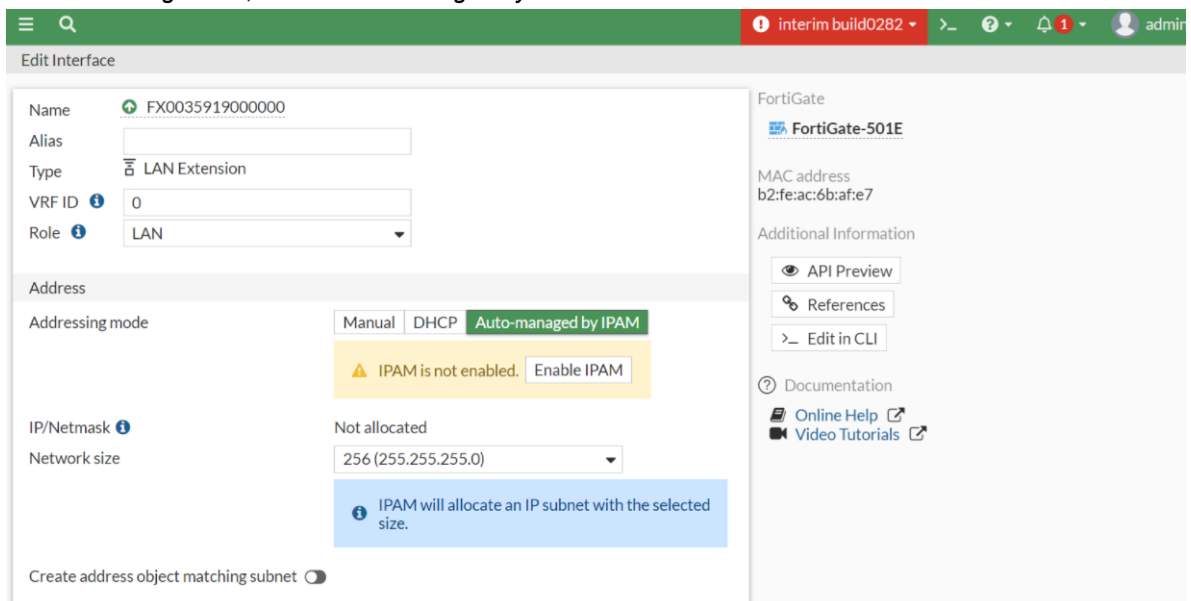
interim build0282 ▾ 1 admin

Edit Interface

Name FX0035919000000

Alias

Type LAN Extension

VRF ID 0

Role LAN

Address

Addressing mode Manual DHCP Auto-managed by IPAM

IPAM is not enabled. Enable IPAM

IP/Netmask Not allocated

Network size 256 (255.255.255.0)

IPAM will allocate an IP subnet with the selected size.

Create address object matching subnet

FortiGate

FortiGate-501E

MAC address
b2:fe:ac:6b:af:e7

Additional Information

API Preview

References

Edit in CLI

Documentation

Online Help

Video Tutorials